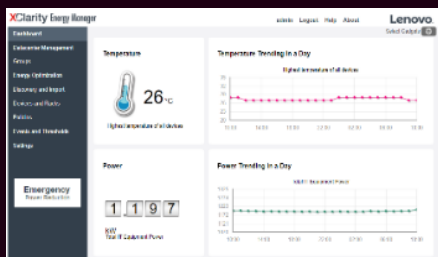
XClarity Energy Manager

admin Logout Help About

Lenovo

Select Gadgets

Dashboard

Datacenter Management

Groups

Energy Optimization

Discovery and Import

Devices and Racks

Policies

Events and Thresholds

Settings

Emergency

Power Reduction

Temperature

26°C

Highest temperature of all devices

Temperature Trending in a Day

Highest temperature of all devices

Power

1197

KW

Total IT Equipment Power

Power Trending in a Day

Total IT Equipment Power